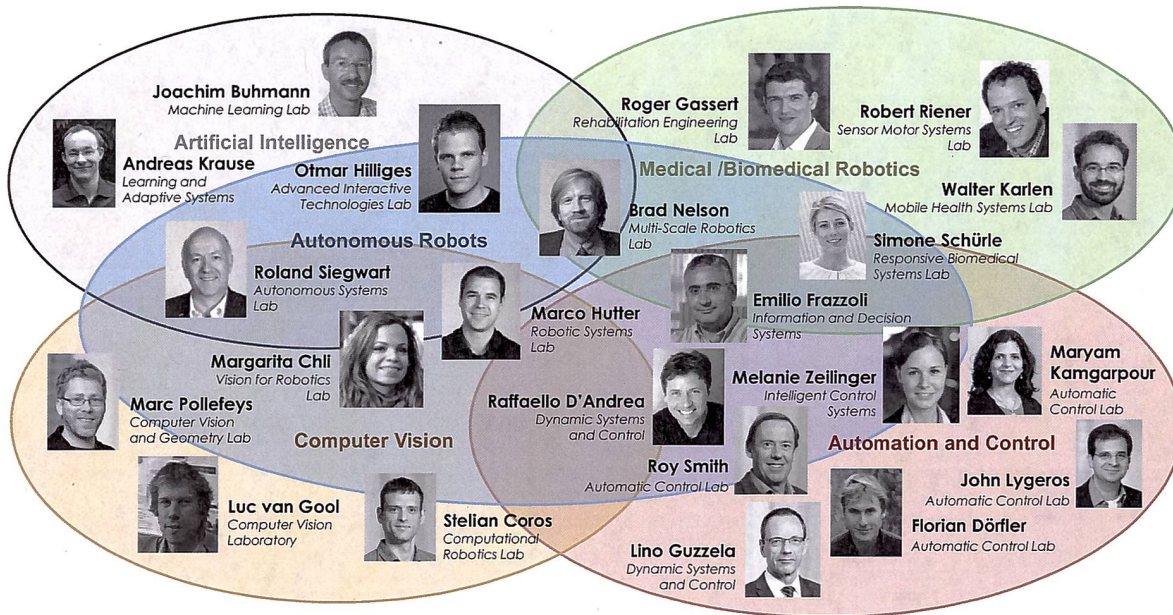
Joachim Buhmann
Machine Learning Lab

Roger Gassert
Rehabilitation Engineering Lab

Robert Riener
Sensor Motor Systems Lab

Artificial Intelligence

Andreas Krause
Learning and Adaptive Systems

Otmar Hilliges
Advanced Interactive Technologies Lab

Medical /Biomedical Robotics

Walter Karlen
Mobile Health Systems Lab

Brad Nelson
Multi-Scale Robotics Lab

Autonomous Robots

Simone Schürle
Responsive Biomedical Systems Lab

Roland Siegwart
Autonomous Systems Lab

Marco Hutter
Robotic Systems Lab

Emilio Frazzoli
Information and Decision Systems

Margarita Chli
Vision for Robotics Lab

Maryam Kamgarpour
Automatic Control Lab

Marc Pollefeys
Computer Vision and Geometry Lab

Raffaello D'Andrea
Dynamic Systems and Control

Melanie Zeilinger
Intelligent Control Systems

Computer Vision

Automation and Control

Roy Smith
Automatic Control Lab

John Lygeros
Automatic Control Lab

Luc van Gool
Computer Vision Laboratory

Stelian Coros
Computational Robotics Lab

Florian Dörfler
Automatic Control Lab

Lino Guzzela
Dynamic Systems and Control